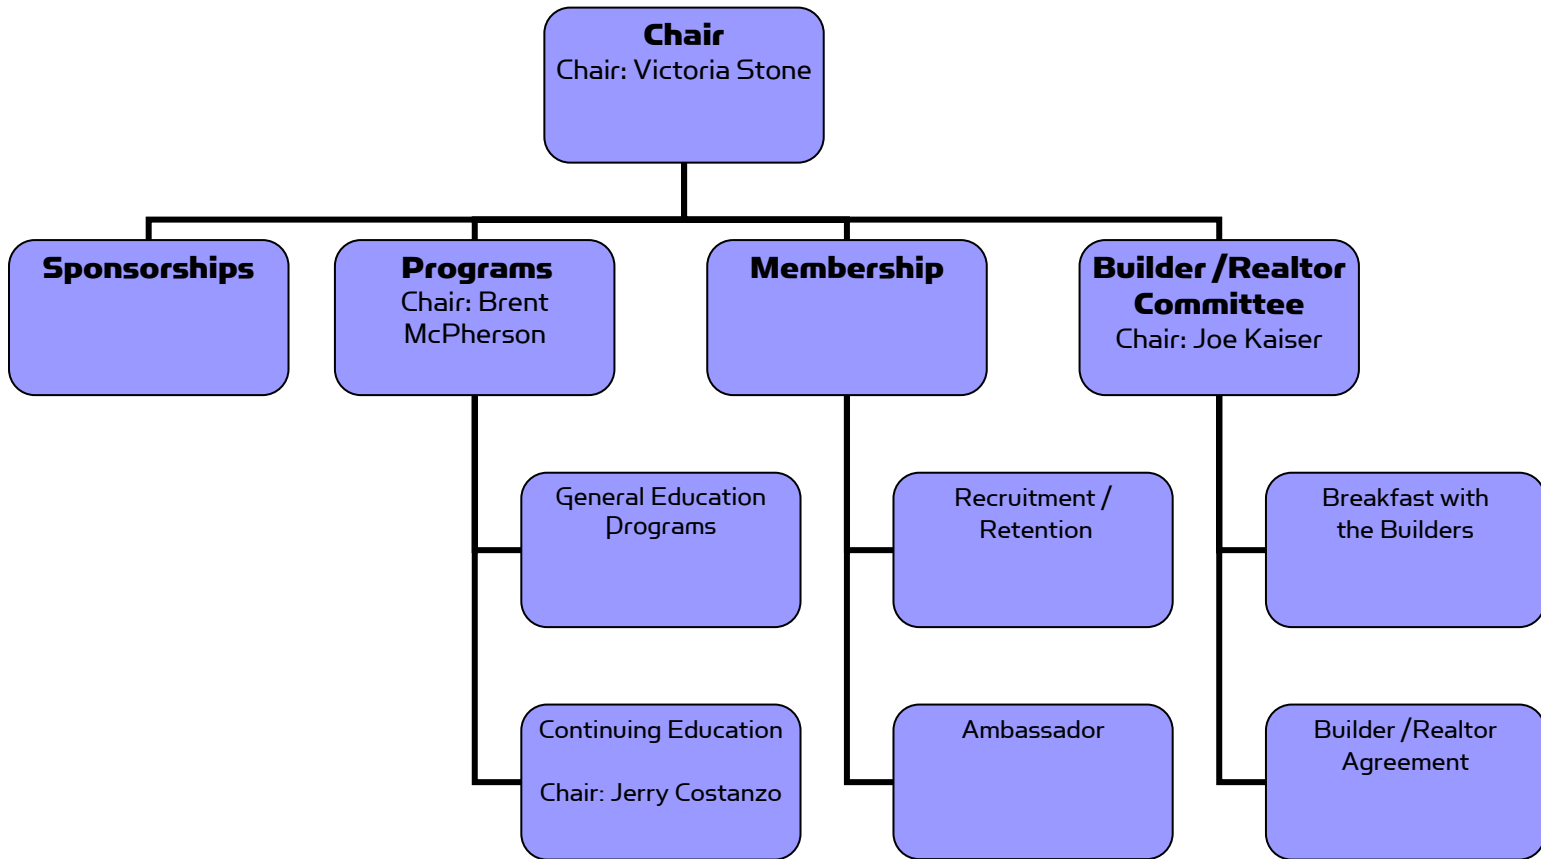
Chair
Chair: Victoria Stone

Sponsorships

Programs
Chair: Brent McPherson

Membership

Builder /Realtor Committee
Chair: Joe Kaiser

General Education Programs

Continuing Education

Chair: Jerry Costanzo

Recruitment / Retention

Ambassador

Breakfast with the Builders

Builder /Realtor Agreement